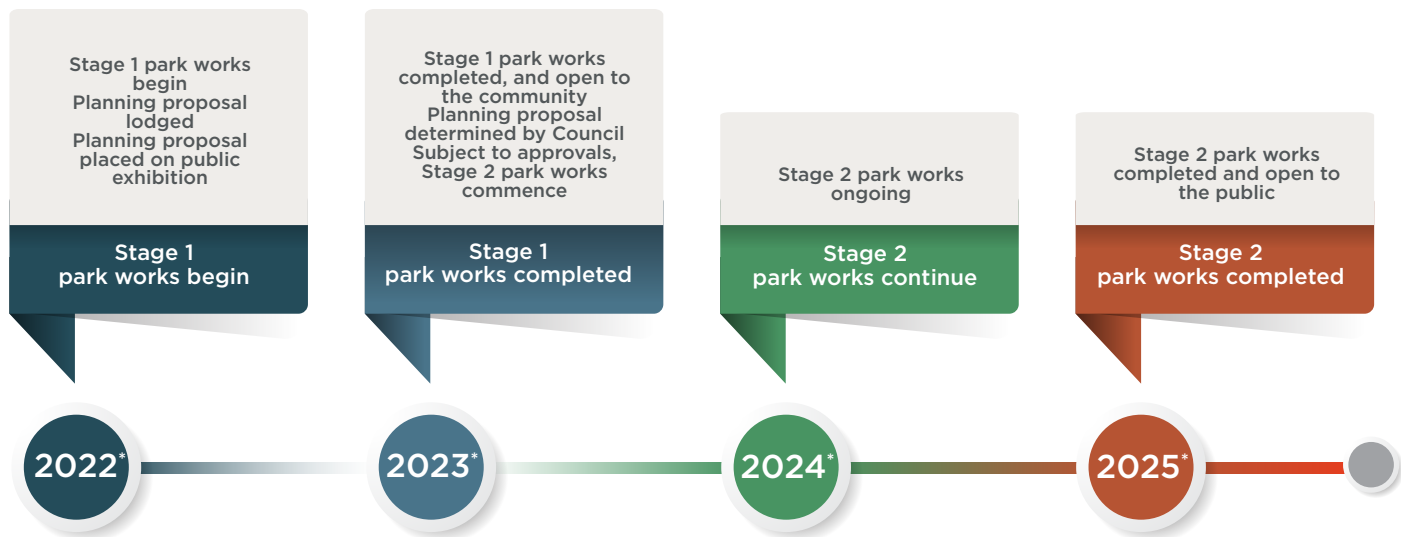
Stage 1 park works begin
Planning proposal lodged
Planning proposal placed on public exhibition

Stage 1
park works begin

Stage 1 park works completed, and open to the community
Planning proposal determined by Council
Subject to approvals, Stage 2 park works commence

Stage 1
park works completed

Stage 2 park works ongoing

Stage 2
park works continue

Stage 2 park works completed and open to the public

Stage 2
park works completed

2022*

2023*

2024*

2025*